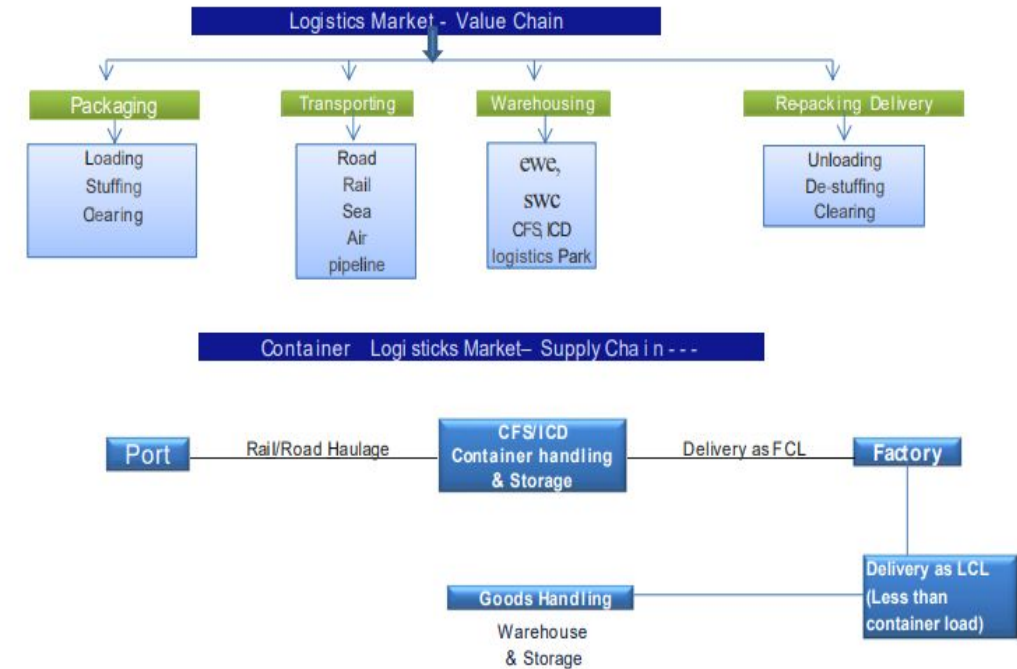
Logistics Market - Value Chain

Packaging

Loading
Stuffing
Clearing

Transporting

Road
Rail
Sea
Air
pipeline

Warehousing

ewe,
swc
CFS, ICD
logistics Park

Re-packing Delivery

Unloading
De-stuffing
Clearing

Container Logi sticks Market– Supply Cha i n - - -

Port

Rail/Road Haulage

CFS/ICD
Container handling
& Storage

Delivery as FCL

Factory

Delivery as LCL
(Less than
container load)

Goods Handling

Warehouse
& Storage